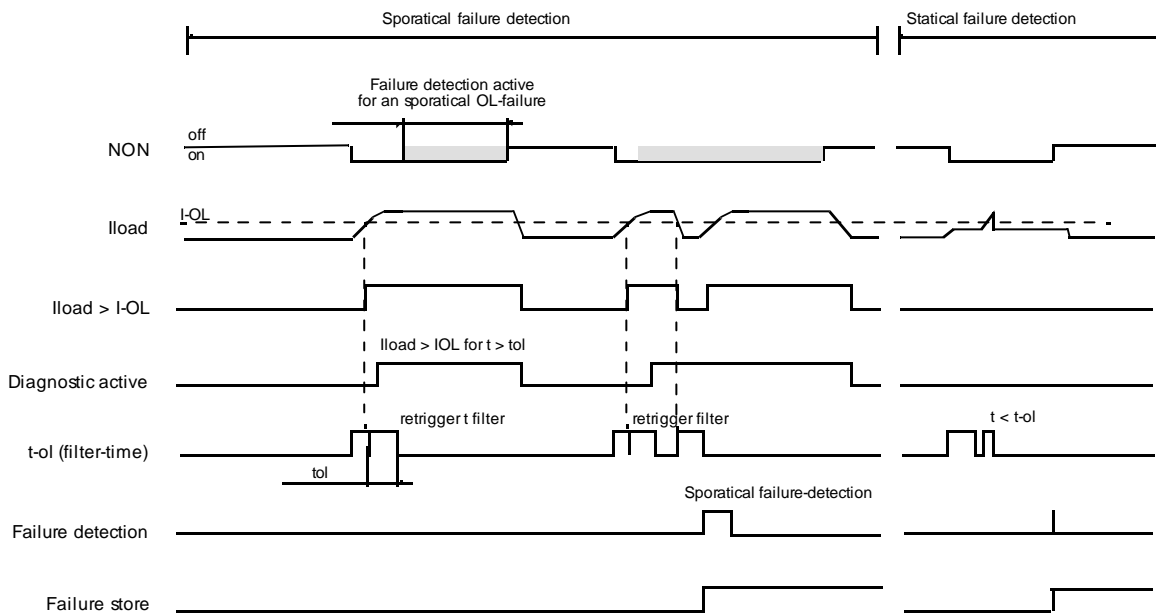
Sporatical failure detection

Statical failure detection

Failure detection active for an sporatical OL-failure

NON

off

on

Iload

I-OL

Iload > I-OL

Iload > IOL for t > tol

Diagnostic active

retrigger t filter

retrigger filter

t < t-ol

t-ol (filter-time)

tol

Sporatical failure-detection

Failure detection

Failure store